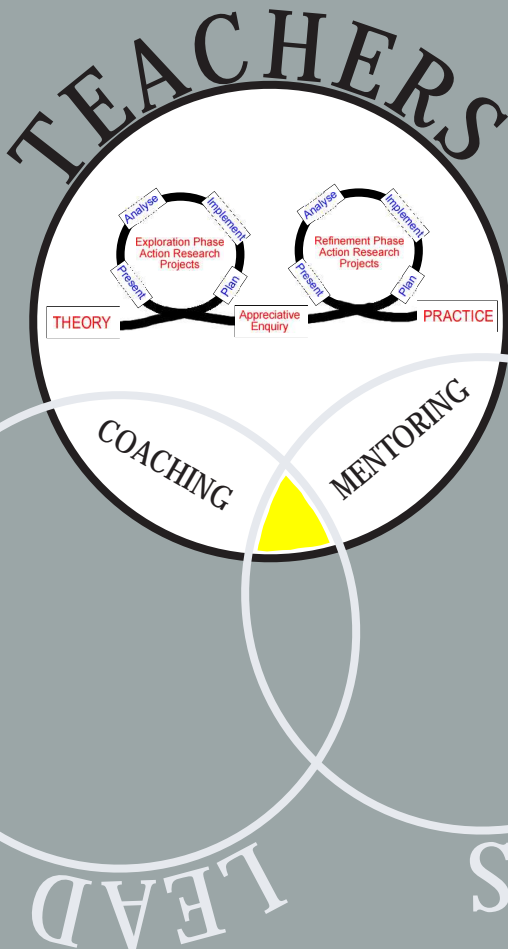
TEACHERS

Analyse
Implement
Exploration Phase Action Research Projects
Present
Plan

Analyse
Implement
Refinement Phase Action Research Projects
Present
Plan

THEORY
Appreciative Enquiry
PRACTICE

COACHING
MENTORING

LEAD
S